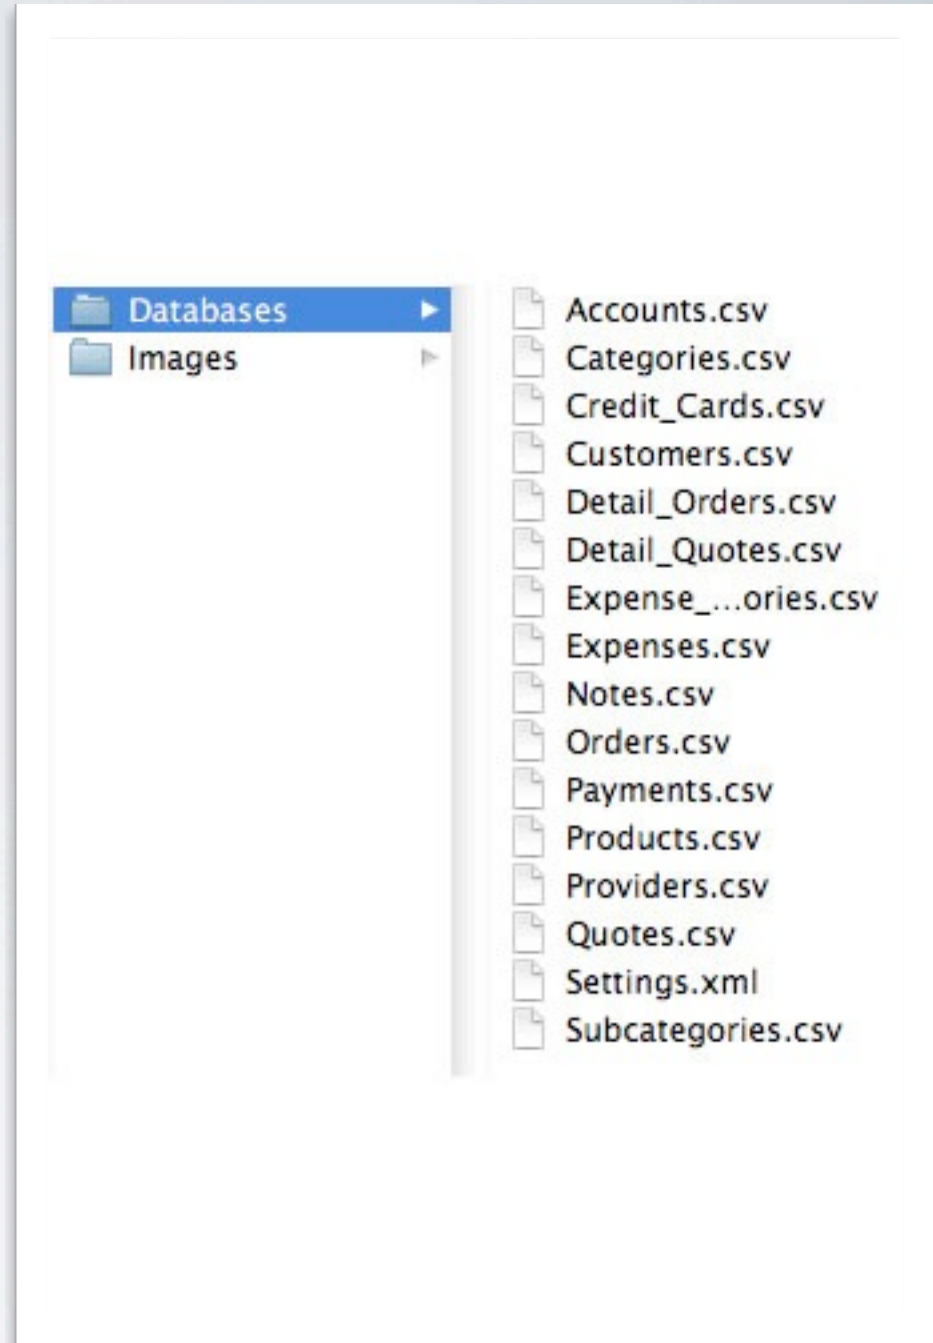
Databases
Images

Accounts.csv
Categories.csv
Credit_Cards.csv
Customers.csv
Detail_Orders.csv
Detail_Quotes.csv
Expense_...ories.csv
Expenses.csv
Notes.csv
Orders.csv
Payments.csv
Products.csv
Providers.csv
Quotes.csv
Settings.xml
Subcategories.csv